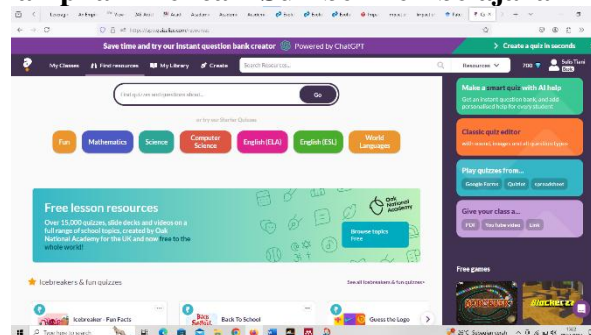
Save time and try our instant question bank creator Powered by ChatGPT

> Create a quiz in seconds

My Classes | Find resources | My Library | Create | Search Resources...

Resources | 700

Go

or try our Starter Quizzes

Fun | Mathematics | Science | Computer Science | English (ELA) | English (ESL) | World Languages

Free lesson resources

Over 15,000 quizzes, slide decks and videos on a full range of school topics, created by Oak National Academy for the UK and now free to the whole world!

Oak National Academy

Browse topics Free

Icebreakers & fun quizzes

See all Icebreakers & fun quizzes >

Icebreaker - Fun Facts

Back To School

Guess the Logo

Make a smart quiz with AI help

Get an instant quiz bank, and add personalized help for every student

Classic quiz editor

with sound, images and all question types

Play quizzes from...

Google Forms | Quizlet | spreadsheet

Give your class a...

PDF | YouTube video | Link

Free games

Type here to search

28°C